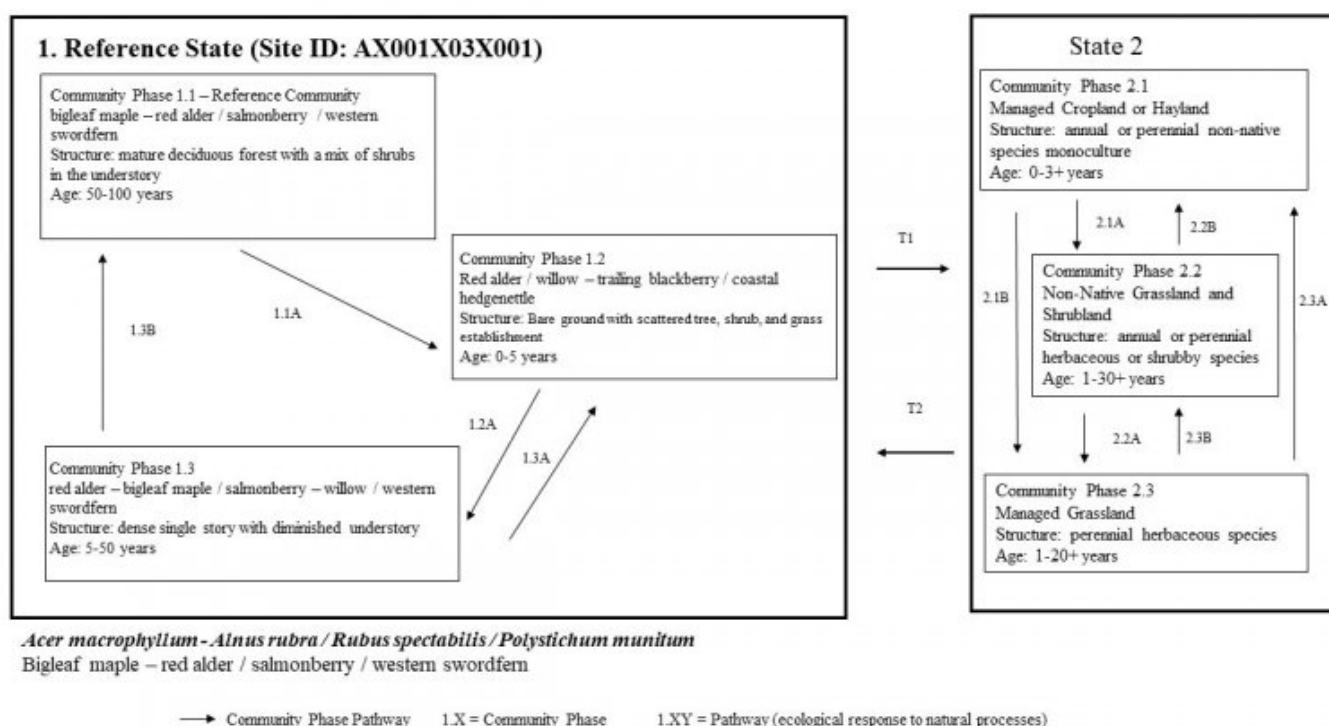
1. Reference State (Site ID: AX001X03X001)

Community Phase 1.1 – Reference Community
bigleaf maple – red alder / salmonberry / western swordfern
Structure: mature deciduous forest with a mix of shrubs in the understory
Age: 50-100 years

1.1A

1.3B

Community Phase 1.2
Red alder / willow – trailing blackberry / coastal hedgenettle
Structure: Bare ground with scattered tree, shrub, and grass establishment
Age: 0-5 years

1.2A

1.3A

Community Phase 1.3
red alder – bigleaf maple / salmonberry – willow / western swordfern
Structure: dense single story with diminished understory
Age: 5-50 years

T1

T2

State 2

Community Phase 2.1
Managed Cropland or Hayland
Structure: annual or perennial non-native species monoculture
Age: 0-3+ years

2.1A

2.2B

2.1B

2.3A

Community Phase 2.2
Non-Native Grassland and Shrubland
Structure: annual or perennial herbaceous or shrubby species
Age: 1-30+ years

2.2A

2.3B

Community Phase 2.3
Managed Grassland
Structure: perennial herbaceous species
Age: 1-20+ years

Acer macrophyllum - Alnus rubra / Rubus spectabilis / Polystichum munitum
Bigleaf maple – red alder / salmonberry / western swordfern

Community Phase Pathway 1.X = Community Phase 1.XY = Pathway (ecological response to natural processes)